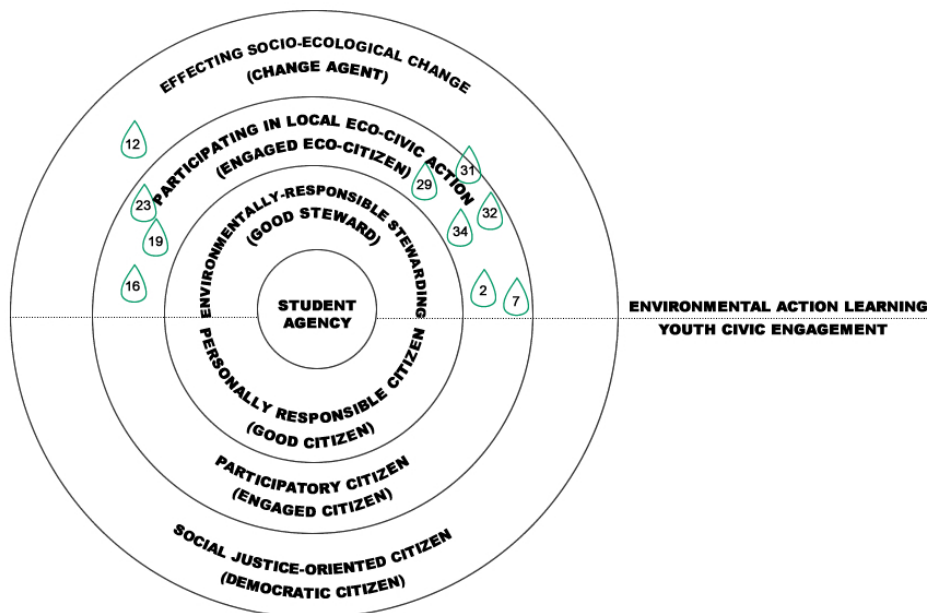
EFFECTING SOCIO-ECOLOGICAL CHANGE
(CHANGE AGENT)

PARTICIPATING IN LOCAL ECO-CIVIC ACTION
(ENGAGED ECO-CITIZEN)

ENVIRONMENTALLY-RESPONSIBLE STEWARDING
(GOOD STEWARD)

12
23
19
16
29
31
32
34
2
7

STUDENT AGENCY

ENVIRONMENTAL ACTION LEARNING
YOUTH CIVIC ENGAGEMENT

PERSONALLY RESPONSIBLE CITIZEN
(GOOD CITIZEN)

PARTICIPATORY CITIZEN
(ENGAGED CITIZEN)

SOCIAL JUSTICE-ORIENTED CITIZEN
(DEMOCRATIC CITIZEN)